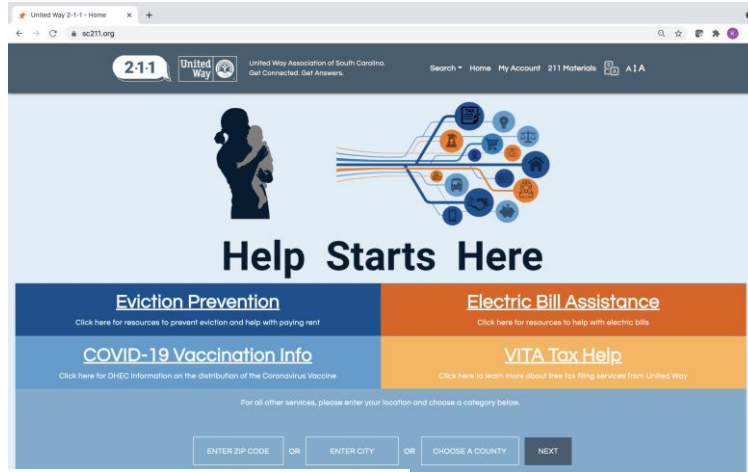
United Way 2-1-1 - Home

sc211.org

2·1·1 United Way

United Way Association of South Carolina. Get Connected. Get Answers.

Search ▾ Home My Account 211 Materials A A A

Help Starts Here

Eviction Prevention

Click here for resources to prevent eviction and help with paying rent

Electric Bill Assistance

Click here for resources to help with electric bills

COVID-19 Vaccination Info

Click here for DHEC information on the distribution of the Coronavirus Vaccine

VITA Tax Help

Click here to learn more about free tax filing services from United Way

For all other services, please enter your location and choose a category below.

ENTER ZIP CODE OR ENTER CITY OR CHOOSE A COUNTY NEXT